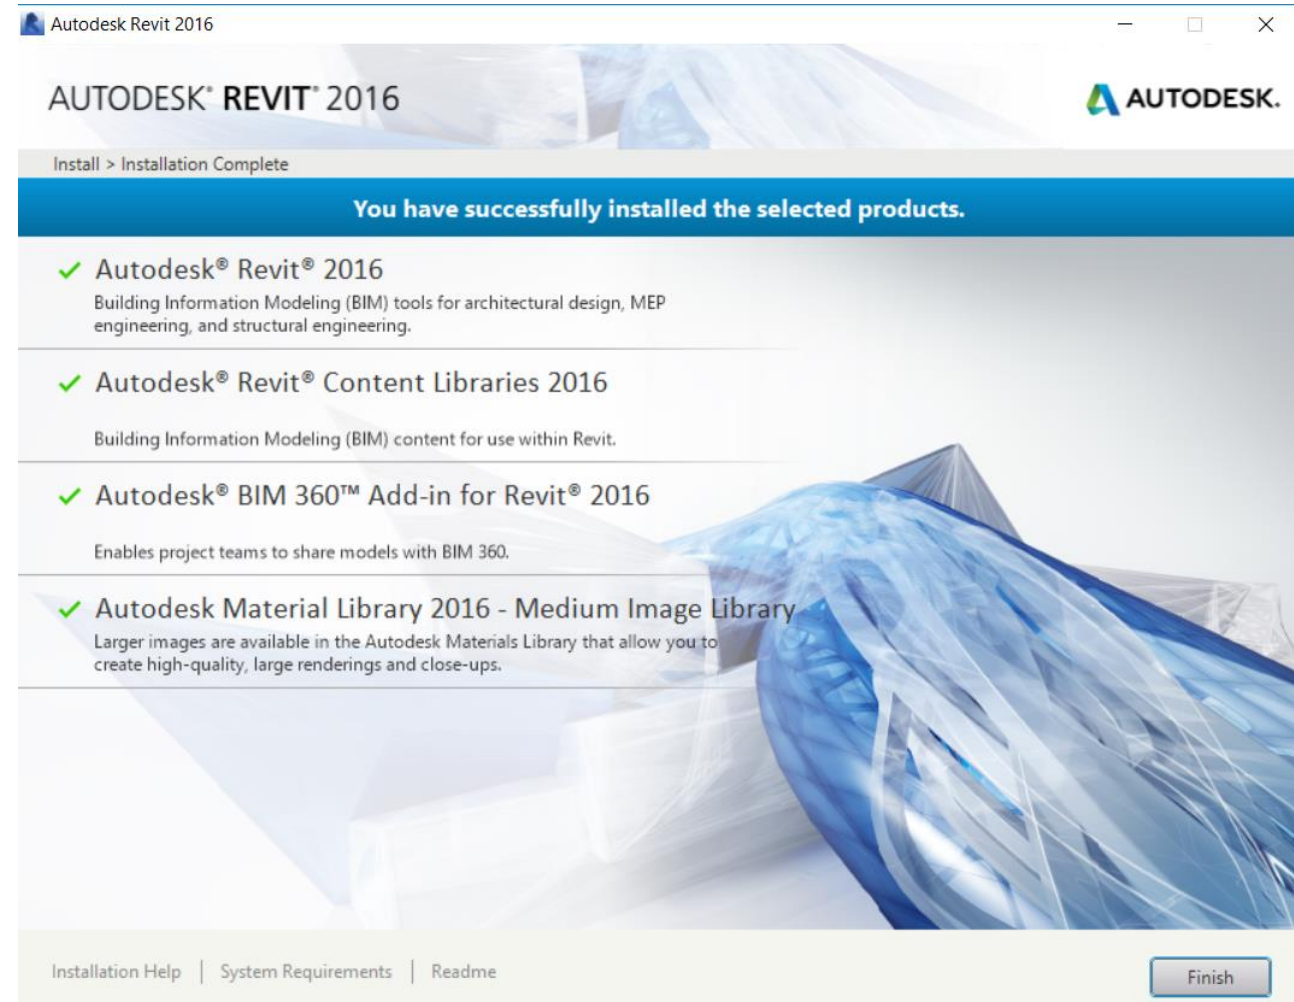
Autodesk Revit 2016

AUTODESK® REVIT® 2016

AUTODESK.

Install > Installation Complete

You have successfully installed the selected products.

Autodesk® Revit® 2016

Building Information Modeling (BIM) tools for architectural design, MEP engineering, and structural engineering.

Autodesk® Revit® Content Libraries 2016

Building Information Modeling (BIM) content for use within Revit.

Autodesk® BIM 360™ Add-in for Revit® 2016

Enables project teams to share models with BIM 360.

Autodesk Material Library 2016 - Medium Image Library

Larger images are available in the Autodesk Materials Library that allow you to create high-quality, large renderings and close-ups.

Installation Help | System Requirements | Readme

Finish